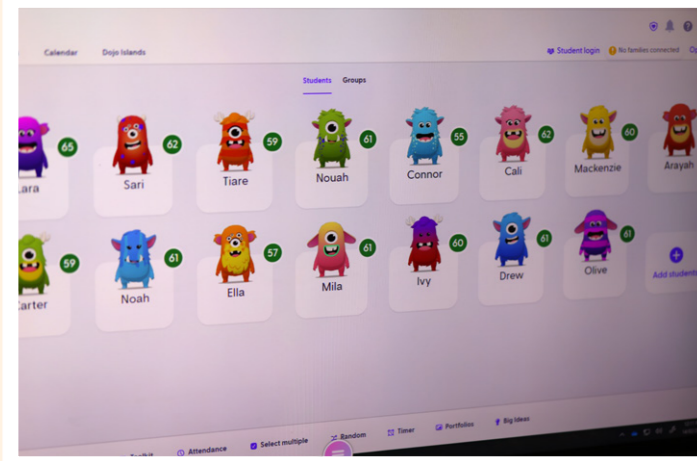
Calendar
Dojo Islands
Student login
No families connected
Students
Groups
65
Lara
62
Sari
59
Tiare
61
Nouah
55
Connor
62
Cali
60
Mackenzie
Arayah
59
Carter
61
Noah
57
Ella
61
Mila
60
Ivy
61
Drew
61
Olive
Add students
Toolkit
Attendance
Select multiple
Random
Timer
Portfolios
Big Ideas